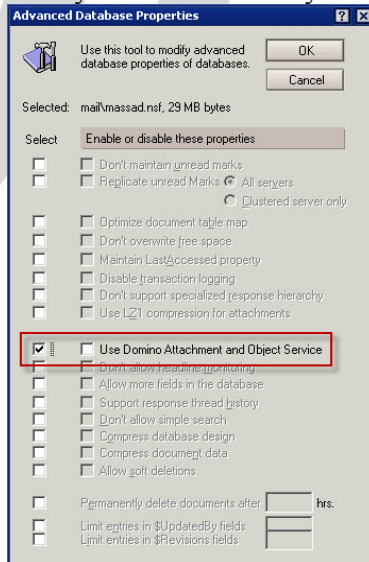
Advanced Database Properties

Use this tool to modify advanced database properties of databases.

OK

Cancel

Selected: mail\massad.nsf, 29 MB bytes

Select

Enable or disable these properties

Don't maintain unread marks

Replicate unread Marks

All servers

Clustered server only

Optimize document table map

Don't overwrite free space

Maintain LastAccessed property

Disable transaction logging

Don't support specialized response hierarchy

Use LZ1 compression for attachments

Use Domino Attachment and Object Service

Don't allow headline monitoring

Allow more fields in the database

Support response thread history

Don't allow simple search

Compress database design

Compress document data

Allow soft deletions

Permanently delete documents after hrs.

Limit entries in $UpdatedBy fields

Limit entries in $Revisions fields